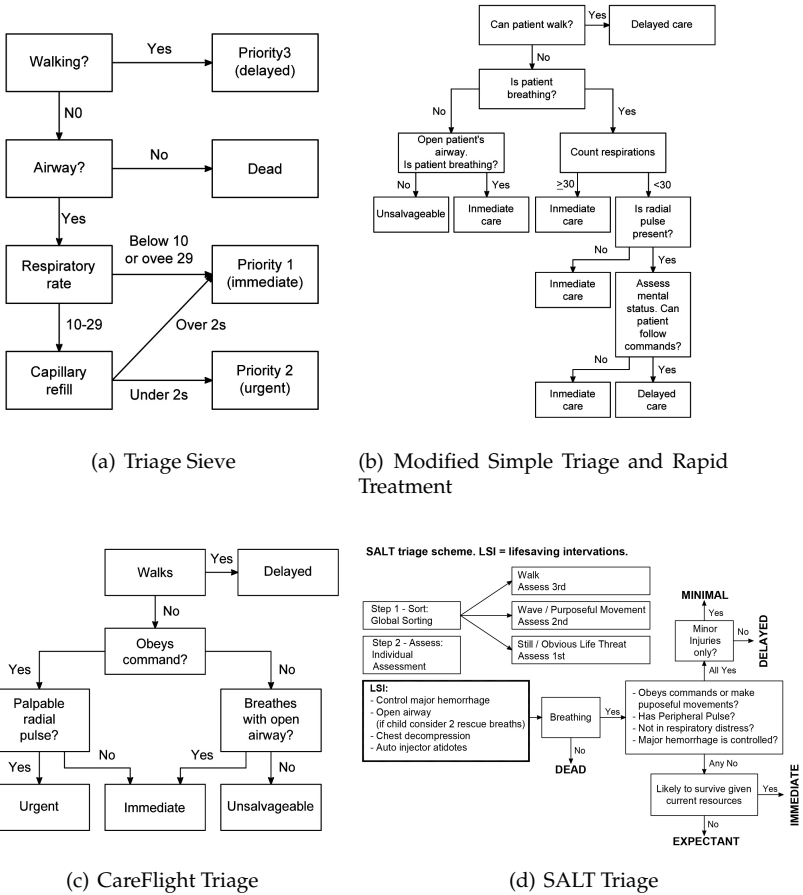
Walking?
Yes
Priority3 (delayed)
N0
Airway?
No
Dead
Yes
Respiratory rate
Below 10 or ovee 29
Priority 1 (immediate)
10-29
Over 2s
Capillary refill
Priority 2 (urgent)
Under 2s

(a) Triage Sieve

Can patient walk?
Yes
Delayed care
No
Is patient breathing?
No
Yes
Open patient's airway. Is patient breathing?
Count respirations
No
Yes
$\geq 30$
$<30$
Unsalvageable
Inmediate care
Inmediate care
Is radial pulse present?
No
Yes
Inmediate care
Assess mental status. Can patient follow commands?
No
Yes
Inmediate care
Delayed care

(b) Modified Simple Triage and Rapid Treatment

Walks
Yes
Delayed
No
Obeys command?
Yes
No
Palpable radial pulse?
Breathes with open airway?
No
Yes
Yes
No
Urgent
Immediate
Unsalvageable

(c) CareFlight Triage

SALT triage scheme. LSI = lifesaving interventions.

Step 1 - Sort: Global Sorting
Step 2 - Assess: Individual Assessment
Walk Assess 3rd
Wave / Purposeful Movement Assess 2nd
Still / Obvious Life Threat Assess 1st
MINIMAL
Yes
Minor Injuries only?
No
DELAYED
All Yes
LSI:
- Control major hemorrhage
- Open airway (if child consider 2 rescue breaths)
- Chest decompression
- Auto injector atidotes
Breathing
Yes
No
DEAD
- Obeys commands or make puposeful movements?
- Has Peripheral Pulse?
- Not in respiratory distress?
- Major hemorrhage is controlled?
Any No
Likely to survive given current resources
Yes
IMMEDIATE
No
EXPECTANT

(d) SALT Triage